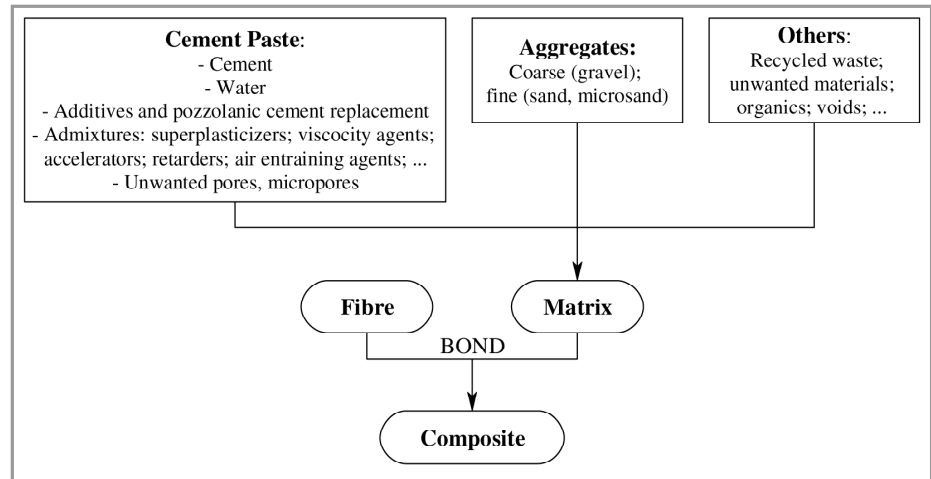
**Cement Paste**:
- Cement
- Water
- Additives and pozzolanic cement replacement
- Admixtures: superplasticizers; viscocity agents; accelerators; retarders; air entraining agents; ...
- Unwanted pores, micropores

**Aggregates:**
Coarse (gravel); fine (sand, microsand)

**Others**:
Recycled waste; unwanted materials; organics; voids; ...

**Fibre**

**Matrix**

BOND

**Composite**